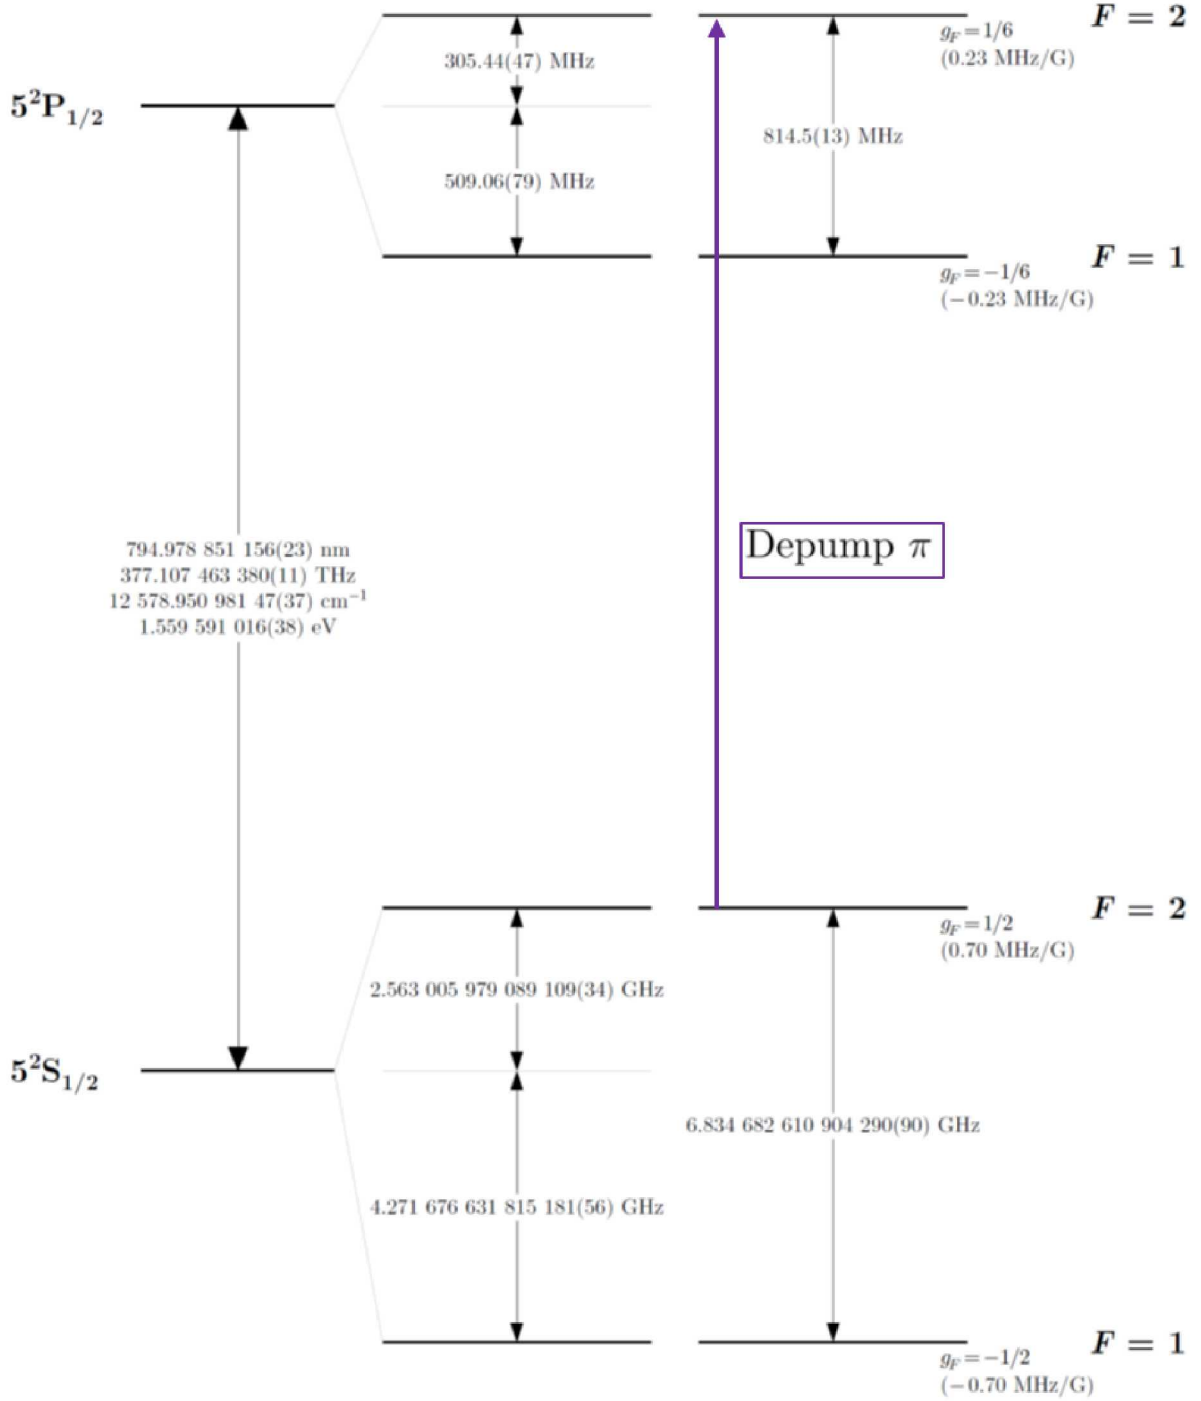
$F = 2$

$g_F = 1/6$
(0.23 MHz/G)

305.44(47) MHz

$5^2P_{1/2}$

509.06(79) MHz

814.5(13) MHz

$F = 1$

$g_F = -1/6$
(−0.23 MHz/G)

794.978 851 156(23) nm
377.107 463 380(11) THz
12 578.950 981 47(37) $cm^{-1}$
1.559 591 016(38) eV

Depump $\pi$

$F = 2$

$g_F = 1/2$
(0.70 MHz/G)

2.563 005 979 089 109(34) GHz

$5^2S_{1/2}$

6.834 682 610 904 290(90) GHz

4.271 676 631 815 181(56) GHz

$F = 1$

$g_F = -1/2$
(−0.70 MHz/G)